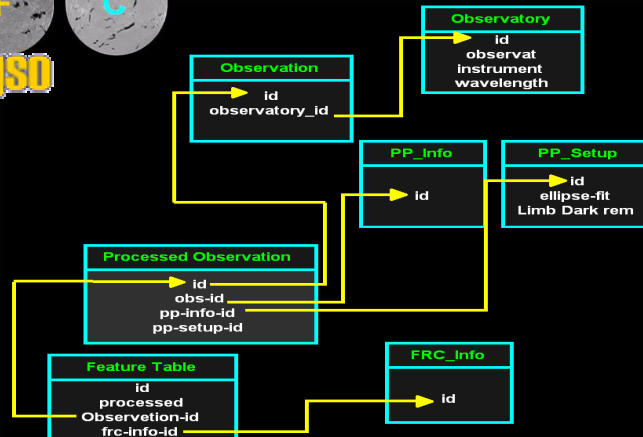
SO

Observatory
id
observat
instrument
wavelength

Observation
id
observatory_id

PP_Info
id

PP_Setup
id
ellipse-fit
Limb Dark rem

Processed Observation
id
obs-id
pp-info-id
pp-setup-id

Feature Table
id
processed
Observetion-id
frc-info-id

FRC_Info
id